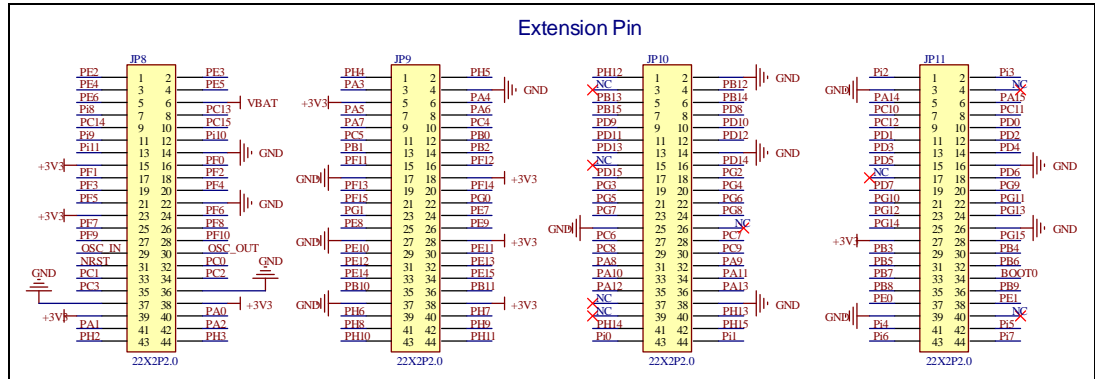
Extension Pin

JP8
PE2 1 2 PE3
PE4 3 4 PE5
PE6 5 6 VBAT
Pi8 7 8 PC13
PC14 9 10 PC15
Pi9 11 12 Pi10
Pi11 13 14 GND
+3V3 15 16 PF0
PF1 17 18 PF2
PF3 19 20 PF4
PF5 21 22 GND
+3V3 23 24 PF6
PF7 25 26 PF8
PF9 27 28 PF10
OSC_IN 29 30 OSC_OUT
NRST 31 32 GND
PC1 33 34 PC2
GND
PC3 35 36
37 38 +3V3
+3V3 39 40 PA0
PA1 41 42 PA2
PH2 43 44 PH3
22X2P2.0

JP9
PH4 1 2 PH5
PA3 3 4 GND
+3V3 5 6 PA4
PA5 7 8 PA6
PA7 9 10 PC4
PC5 11 12 PB0
PB1 13 14 PB2
PF11 15 16 PF12
GND 17 18 +3V3
PF13 19 20 PF14
PF15 21 22 PG0
PG1 23 24 PE7
PE8 25 26 PE9
GND 27 28 +3V3
PE10 29 30 PE11
PE12 31 32 PE13
PE14 33 34 PE15
PB10 35 36 PB11
GND 37 38 +3V3
PH6 39 40 PH7
PH8 41 42 PH9
PH10 43 44 PH11
22X2P2.0

JP10
PH12 1 2 GND
NC 3 4 PB12
PB13 5 6 PB14
PB15 7 8 PD8
PD9 9 10 PD10
PD11 11 12 PD12
PD13 13 14 GND
NC 15 16 PD14
PD15 17 18 PG2
PG3 19 20 PG4
PG5 21 22 PG6
PG7 23 24 PG8
GND 25 26 NC
PC6 27 28 PC7
PC8 29 30 PC9
PA8 31 32 PA9
PA10 33 34 PA11
PA12 35 36 PA13
NC 37 38 GND
NC 39 40 PH13
PH14 41 42 PH15
Pi0 43 44 Pi1
22X2P2.0

JP11
Pi2 1 2 Pi3
GND 3 4 NC
PA14 5 6 PA15
PC10 7 8 PC11
PC12 9 10 PD0
PD1 11 12 PD2
PD3 13 14 PD4
PD5 15 16 GND
NC 17 18 PD6
PD7 19 20 PG9
PG10 21 22 PG11
PG12 23 24 PG13
PG14 25 26 GND
+3V3 27 28 PG15
PB3 29 30 PB4
PB5 31 32 PB6
PB7 33 34 BOOT0
PB8 35 36 PB9
PE0 37 38 PE1
GND 39 40 NC
Pi4 41 42 Pi5
Pi6 43 44 Pi7
22X2P2.0